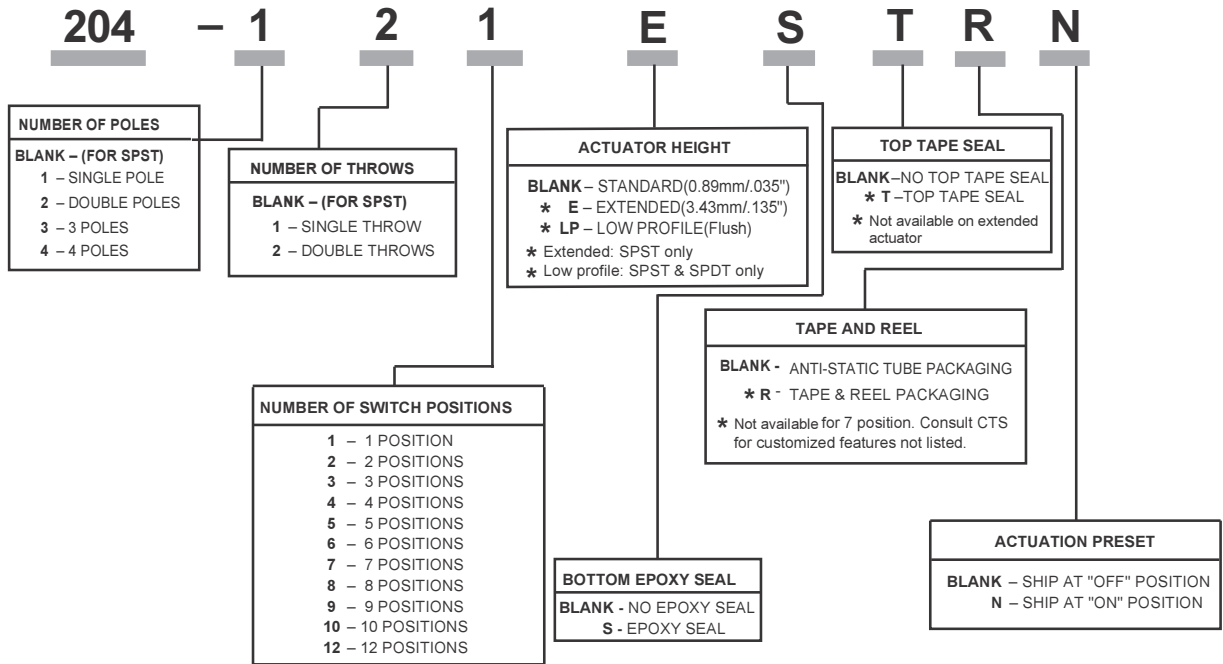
204 – 1 2 1 E S T R N

NUMBER OF POLES

BLANK – (FOR SPST)
1 – SINGLE POLE
2 – DOUBLE POLES
3 – 3 POLES
4 – 4 POLES

NUMBER OF THROWS

BLANK – (FOR SPST)
1 – SINGLE THROW
2 – DOUBLE THROWS

ACTUATOR HEIGHT

BLANK – STANDARD(0.89mm/.035")
* E – EXTENDED(3.43mm/.135")
* LP – LOW PROFILE(Flush)
* Extended: SPST only
* Low profile: SPST & SPDT only

TOP TAPE SEAL

BLANK–NO TOP TAPE SEAL
* T –TOP TAPE SEAL
* Not available on extended actuator

TAPE AND REEL

BLANK - ANTI-STATIC TUBE PACKAGING
* R - TAPE & REEL PACKAGING
* Not available for 7 position. Consult CTS for customized features not listed.

NUMBER OF SWITCH POSITIONS

1 – 1 POSITION
2 – 2 POSITIONS
3 – 3 POSITIONS
4 – 4 POSITIONS
5 – 5 POSITIONS
6 – 6 POSITIONS
7 – 7 POSITIONS
8 – 8 POSITIONS
9 – 9 POSITIONS
10 – 10 POSITIONS
12 – 12 POSITIONS

BOTTOM EPOXY SEAL

BLANK - NO EPOXY SEAL
S - EPOXY SEAL

ACTUATION PRESET

BLANK – SHIP AT "OFF" POSITION
N – SHIP AT "ON" POSITION